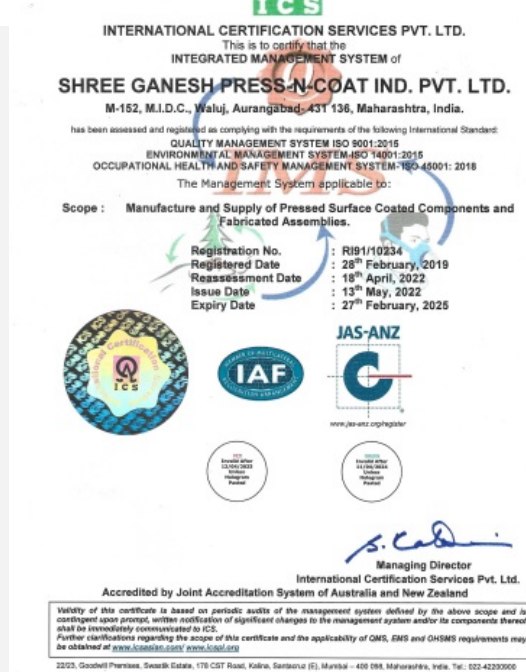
ICS

INTERNATIONAL CERTIFICATION SERVICES PVT. LTD.
This is to certify that the
INTEGRATED MANAGEMENT SYSTEM of

SHREE GANESH PRESS-N-COAT IND. PVT. LTD.

M-152, M.I.D.C., Waluj, Aurangabad- 431 136, Maharashtra, India.

has been assessed and registered as complying with the requirements of the following International Standard:
QUALITY MANAGEMENT SYSTEM ISO 9001:2015
ENVIRONMENTAL MANAGEMENT SYSTEM ISO 14001:2015
OCCUPATIONAL HEALTH AND SAFETY MANAGEMENT SYSTEM ISO 45001: 2018

The Management System applicable to:

Scope : Manufacture and Supply of Pressed Surface Coated Components and Fabricated Assemblies.

| Registration No. | : RI91/10234 |
|---|---|
| Registered Date | : 28th February, 2019 |
| Reassessment Date | : 18th April, 2022 |
| Issue Date | : 13th May, 2022 |
| Expiry Date | : 27th February, 2025 |

JAS-ANZ

IAF

www.jas-anz.org/register

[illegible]

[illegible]

Managing Director
International Certification Services Pvt. Ltd.

Accredited by Joint Accreditation System of Australia and New Zealand

Validity of this certificate is based on periodic audits of the management system defined by the above scope and is contingent upon prompt, written notification of significant changes to the management system and/or its components thereof shall be immediately communicated to ICS.
Further clarifications regarding the scope of this certificate and the applicability of QMS, EMS and OHSMS requirements may be obtained at www.icsasian.com/ www.icspl.org

22/23, Goodwill Premises, Swastik Estate, 178 CST Road, Kalina, Santacruz (E), Mumbai – 400 098, Maharashtra, India. Tel.: 022-42200900